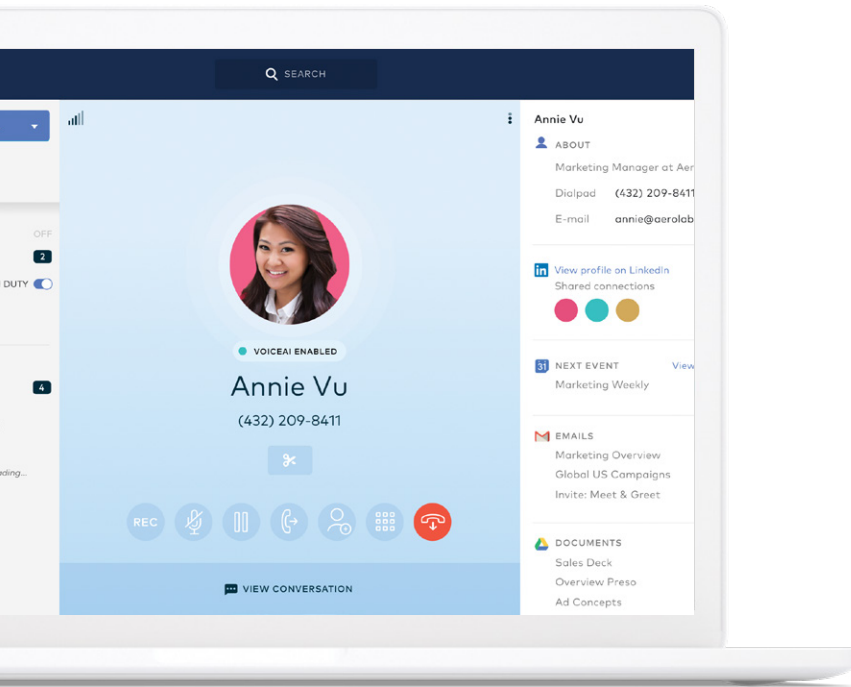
SEARCH

OFF

2

DUTY

4

ading...

VOICEAI ENABLED

Annie Vu

(432) 209-8411

REC

VIEW CONVERSATION

Annie Vu

ABOUT

Marketing Manager at Aer

Dialpad (432) 209-8411

E-mail annie@aerolab

View profile on LinkedIn

Shared connections

NEXT EVENT View

Marketing Weekly

EMAILS

Marketing Overview

Global US Campaigns

Invite: Meet & Greet

DOCUMENTS

Sales Deck

Overview Preso

Ad Concepts